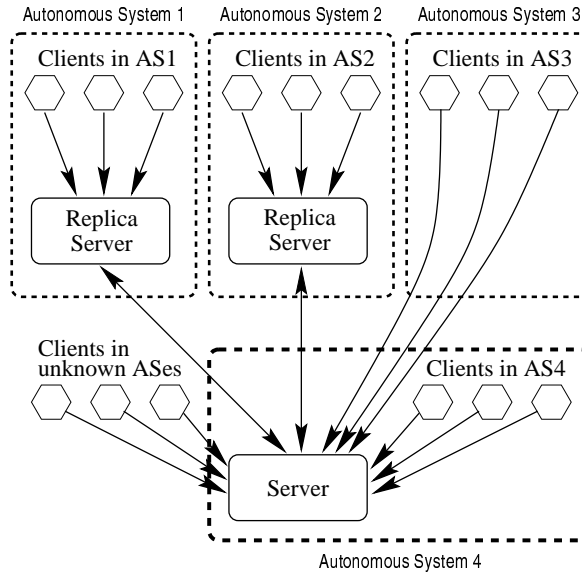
Autonomous System 1

Clients in AS1

Replica Server

Autonomous System 2

Clients in AS2

Replica Server

Autonomous System 3

Clients in AS3

Clients in unknown ASes

Clients in AS4

Server

Autonomous System 4